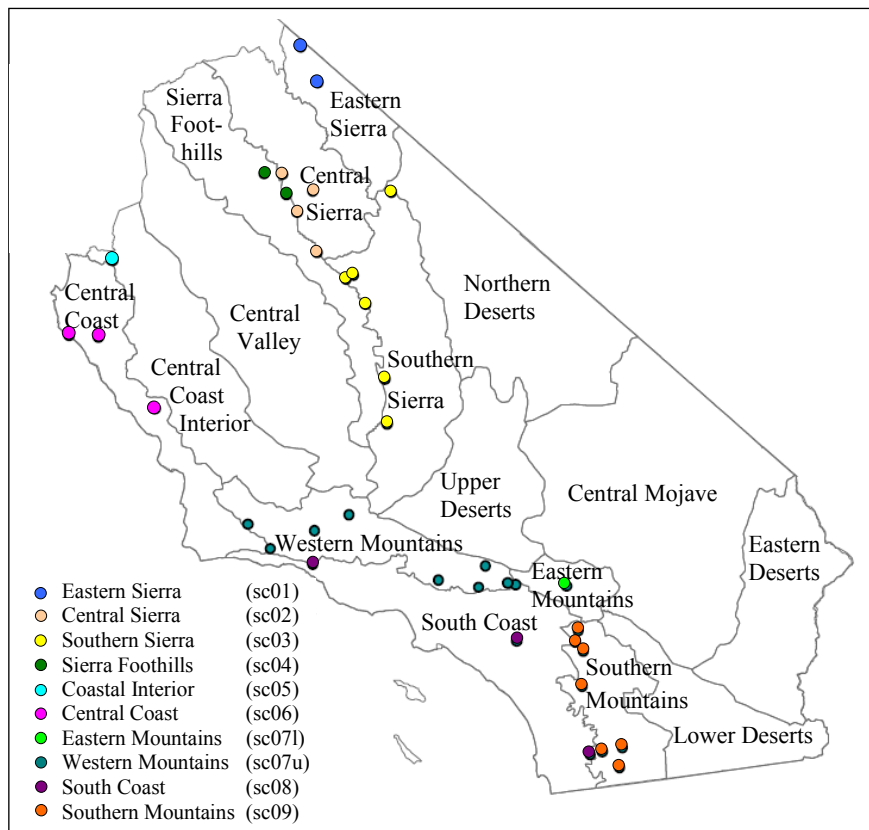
Sierra Foothills

Eastern Sierra

Central Sierra

Central Coast

Central Valley

Northern Deserts

Southern Sierra

Central Coast Interior

Upper Deserts

Central Mojave

Eastern Deserts

Western Mountains

Eastern Mountains

South Coast

Southern Mountains

Lower Deserts

| | |
|---|---|
| Eastern Sierra | (sc01) |
| Central Sierra | (sc02) |
| Southern Sierra | (sc03) |
| Sierra Foothills | (sc04) |
| Coastal Interior | (sc05) |
| Central Coast | (sc06) |
| Eastern Mountains | (sc07l) |
| Western Mountains | (sc07u) |
| South Coast | (sc08) |
| Southern Mountains | (sc09) |